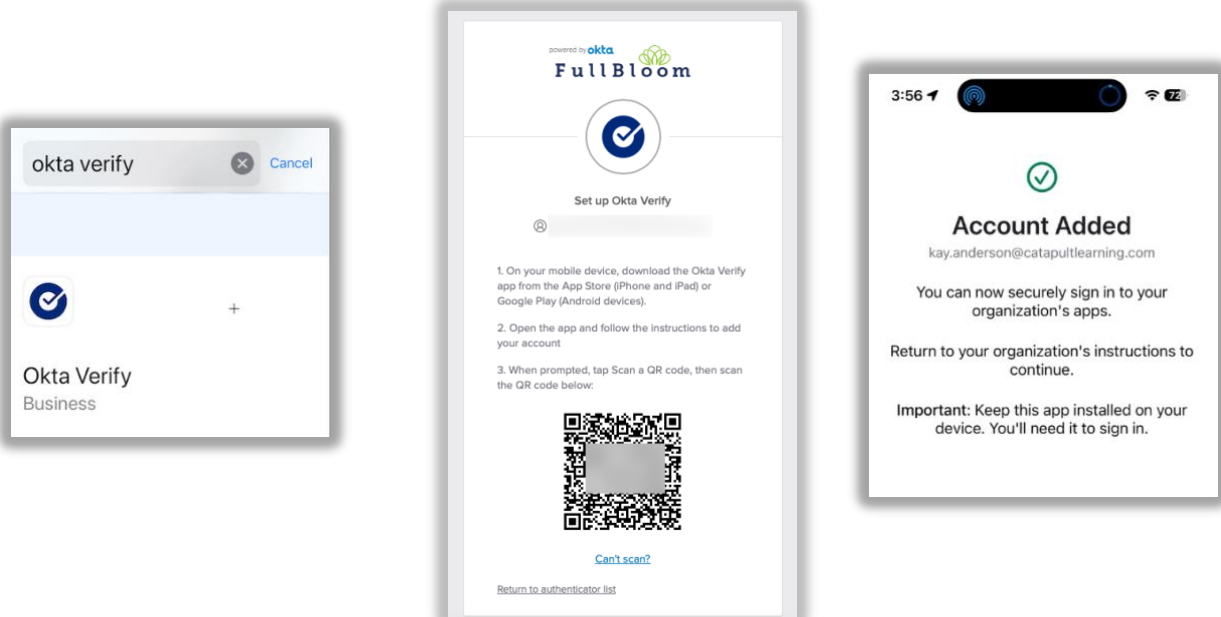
okta verify

Cancel

+

Okta Verify
Business

powered by okta
FullBloom

Set up Okta Verify

1. On your mobile device, download the Okta Verify app from the App Store (iPhone and iPad) or Google Play (Android devices).

2. Open the app and follow the instructions to add your account

3. When prompted, tap Scan a QR code, then scan the QR code below:

Can't scan?

Return to authenticator list

3:56

72

Account Added
kay.anderson@catapultlearning.com

You can now securely sign in to your organization's apps.

Return to your organization's instructions to continue.

Important: Keep this app installed on your device. You'll need it to sign in.